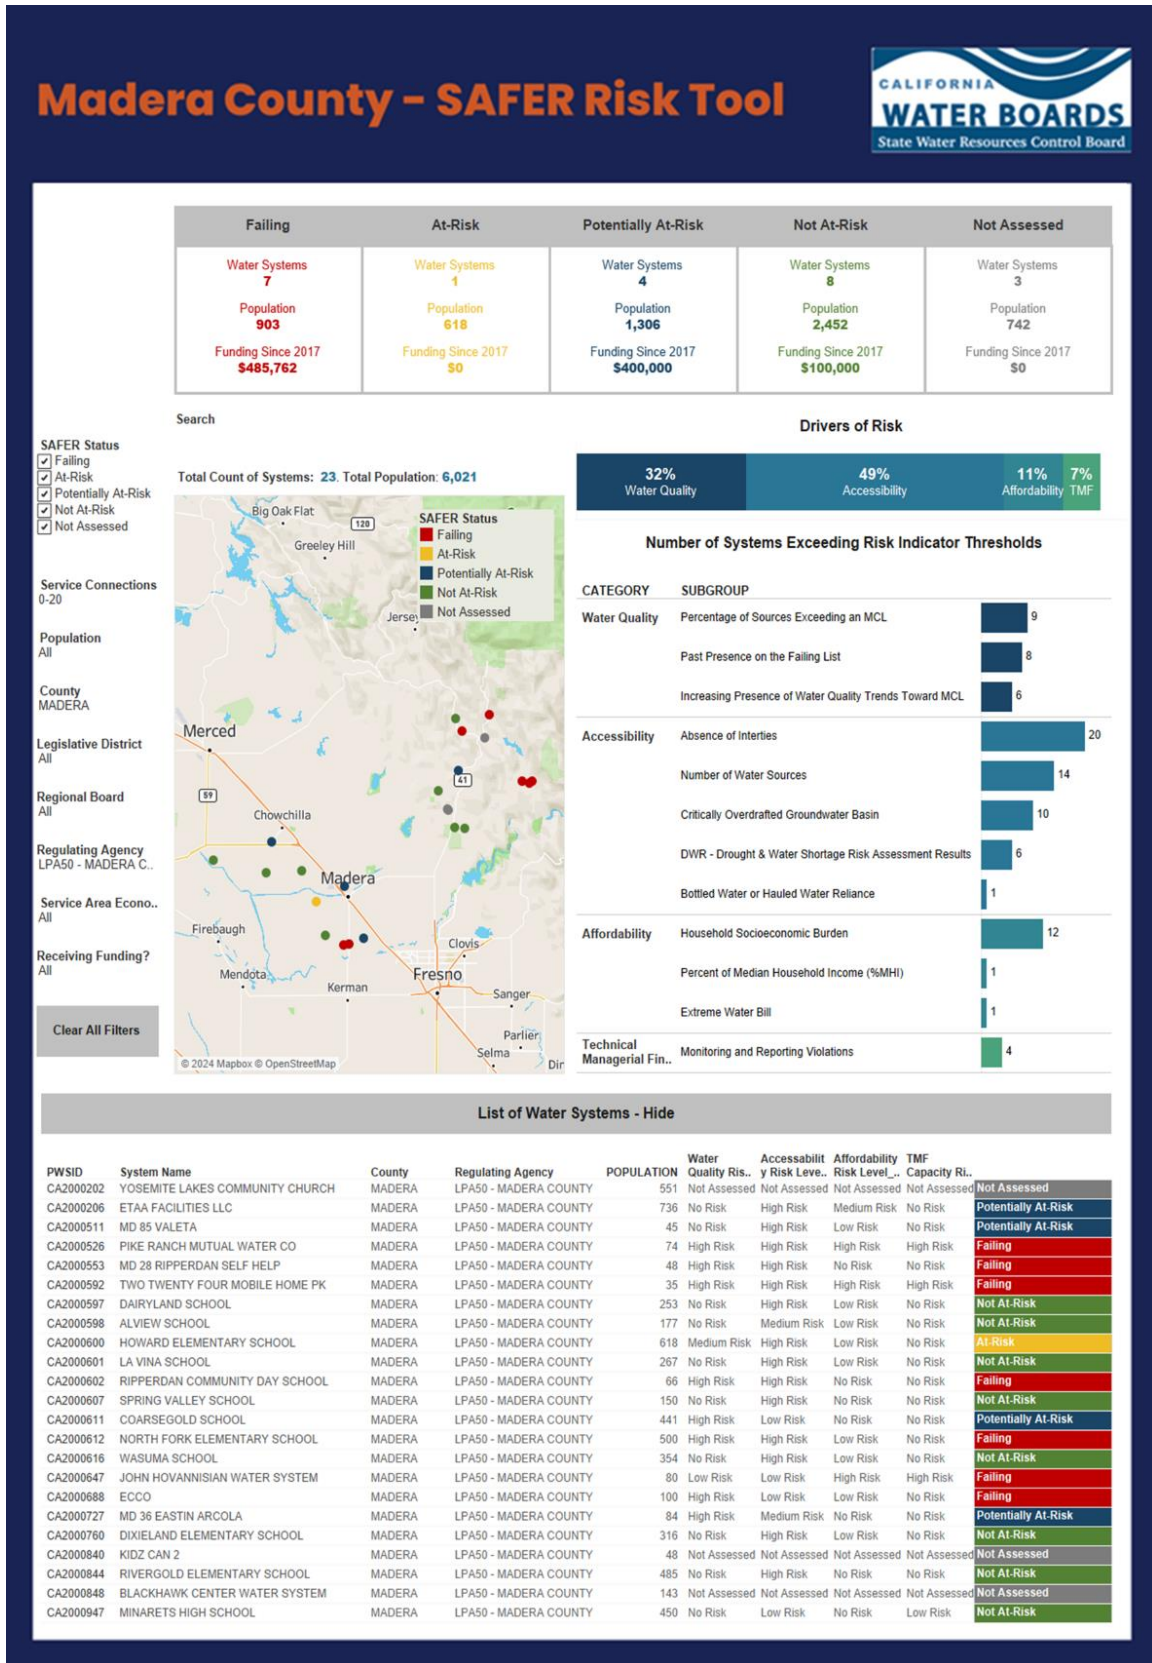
Madera County – SAFER Risk Tool

CALIFORNIA WATER BOARDS State Water Resources Control Board

| Failing | At-Risk | Potentially At-Risk | Not At-Risk | Not Assessed |
|---|---|---|---|---|
| Water Systems 7 Population 903 Funding Since 2017 $485,762 | Water Systems 1 Population 618 Funding Since 2017 $0 | Water Systems 4 Population 1,306 Funding Since 2017 $400,000 | Water Systems 8 Population 2,452 Funding Since 2017 $100,000 | Water Systems 3 Population 742 Funding Since 2017 $0 |

SAFER Status
Failing
At-Risk
Potentially At-Risk
Not At-Risk
Not Assessed

Service Connections
0-20

Population
All

County
MADERA

Legislative District
All

Regional Board
All

Regulating Agency
LPA50 - MADERA C..

Service Area Econo..
All

Receiving Funding?
All

Clear All Filters

Search

Total Count of Systems: 23. Total Population: 6,021

Big Oak Flat 120 Greeley Hill SAFER Status Failing At-Risk Potentially At-Risk Not At-Risk Not Assessed Jersey Merced 41 59 Chowchilla Madera Firebaugh Clovis Mendota Fresno Kerman Sanger Parlier Selma Din © 2024 Mapbox © OpenStreetMap

Drivers of Risk

32% Water Quality | 49% Accessibility | 11% Affordability | 7% TMF

Number of Systems Exceeding Risk Indicator Thresholds

| CATEGORY | SUBGROUP | |
|---|---|---|
| Water Quality | Percentage of Sources Exceeding an MCL | 9 |
| | Past Presence on the Failing List | 8 |
| | Increasing Presence of Water Quality Trends Toward MCL | 6 |
| Accessibility | Absence of Interties | 20 |
| | Number of Water Sources | 14 |
| | Critically Overdrafted Groundwater Basin | 10 |
| | DWR - Drought & Water Shortage Risk Assessment Results | 6 |
| | Bottled Water or Hauled Water Reliance | 1 |
| Affordability | Household Socioeconomic Burden | 12 |
| | Percent of Median Household Income (%MHI) | 1 |
| | Extreme Water Bill | 1 |
| Technical Managerial Fin.. | Monitoring and Reporting Violations | 4 |

List of Water Systems - Hide

| PWSID | System Name | County | Regulating Agency | POPULATION | Water Quality Ris.. | Accessabilit y Risk Leve.. | Affordability Risk Level_.. | TMF Capacity Ri.. | |
|---|---|---|---|---|---|---|---|---|---|
| CA2000202 | YOSEMITE LAKES COMMUNITY CHURCH | MADERA | LPA50 - MADERA COUNTY | 551 | Not Assessed | Not Assessed | Not Assessed | Not Assessed | Not Assessed |
| CA2000206 | ETAA FACILITIES LLC | MADERA | LPA50 - MADERA COUNTY | 736 | No Risk | High Risk | Medium Risk | No Risk | Potentially At-Risk |
| CA2000511 | MD 85 VALETA | MADERA | LPA50 - MADERA COUNTY | 45 | No Risk | High Risk | Low Risk | No Risk | Potentially At-Risk |
| CA2000526 | PIKE RANCH MUTUAL WATER CO | MADERA | LPA50 - MADERA COUNTY | 74 | High Risk | High Risk | High Risk | High Risk | Failing |
| CA2000553 | MD 28 RIPPERDAN SELF HELP | MADERA | LPA50 - MADERA COUNTY | 48 | High Risk | High Risk | No Risk | No Risk | Failing |
| CA2000592 | TWO TWENTY FOUR MOBILE HOME PK | MADERA | LPA50 - MADERA COUNTY | 35 | High Risk | High Risk | High Risk | High Risk | Failing |
| CA2000597 | DAIRYLAND SCHOOL | MADERA | LPA50 - MADERA COUNTY | 253 | No Risk | High Risk | Low Risk | No Risk | Not At-Risk |
| CA2000598 | ALVIEW SCHOOL | MADERA | LPA50 - MADERA COUNTY | 177 | No Risk | Medium Risk | Low Risk | No Risk | Not At-Risk |
| CA2000600 | HOWARD ELEMENTARY SCHOOL | MADERA | LPA50 - MADERA COUNTY | 618 | Medium Risk | High Risk | Low Risk | No Risk | At-Risk |
| CA2000601 | LA VINA SCHOOL | MADERA | LPA50 - MADERA COUNTY | 267 | No Risk | High Risk | Low Risk | No Risk | Not At-Risk |
| CA2000602 | RIPPERDAN COMMUNITY DAY SCHOOL | MADERA | LPA50 - MADERA COUNTY | 66 | High Risk | High Risk | No Risk | No Risk | Failing |
| CA2000607 | SPRING VALLEY SCHOOL | MADERA | LPA50 - MADERA COUNTY | 150 | No Risk | High Risk | No Risk | No Risk | Not At-Risk |
| CA2000611 | COARSEGOLD SCHOOL | MADERA | LPA50 - MADERA COUNTY | 441 | High Risk | Low Risk | No Risk | No Risk | Potentially At-Risk |
| CA2000612 | NORTH FORK ELEMENTARY SCHOOL | MADERA | LPA50 - MADERA COUNTY | 500 | High Risk | High Risk | Low Risk | No Risk | Failing |
| CA2000616 | WASUMA SCHOOL | MADERA | LPA50 - MADERA COUNTY | 354 | No Risk | High Risk | Low Risk | No Risk | Not At-Risk |
| CA2000647 | JOHN HOVANNISIAN WATER SYSTEM | MADERA | LPA50 - MADERA COUNTY | 80 | Low Risk | Low Risk | High Risk | High Risk | Failing |
| CA2000688 | ECCO | MADERA | LPA50 - MADERA COUNTY | 100 | High Risk | Low Risk | Low Risk | No Risk | Failing |
| CA2000727 | MD 36 EASTIN ARCOLA | MADERA | LPA50 - MADERA COUNTY | 84 | High Risk | Medium Risk | No Risk | No Risk | Potentially At-Risk |
| CA2000760 | DIXIELAND ELEMENTARY SCHOOL | MADERA | LPA50 - MADERA COUNTY | 316 | No Risk | High Risk | Low Risk | No Risk | Not At-Risk |
| CA2000840 | KIDZ CAN 2 | MADERA | LPA50 - MADERA COUNTY | 48 | Not Assessed | Not Assessed | Not Assessed | Not Assessed | Not Assessed |
| CA2000844 | RIVERGOLD ELEMENTARY SCHOOL | MADERA | LPA50 - MADERA COUNTY | 485 | No Risk | High Risk | No Risk | No Risk | Not At-Risk |
| CA2000848 | BLACKHAWK CENTER WATER SYSTEM | MADERA | LPA50 - MADERA COUNTY | 143 | Not Assessed | Not Assessed | Not Assessed | Not Assessed | Not Assessed |
| CA2000947 | MINARETS HIGH SCHOOL | MADERA | LPA50 - MADERA COUNTY | 450 | No Risk | Low Risk | No Risk | Low Risk | Not At-Risk |